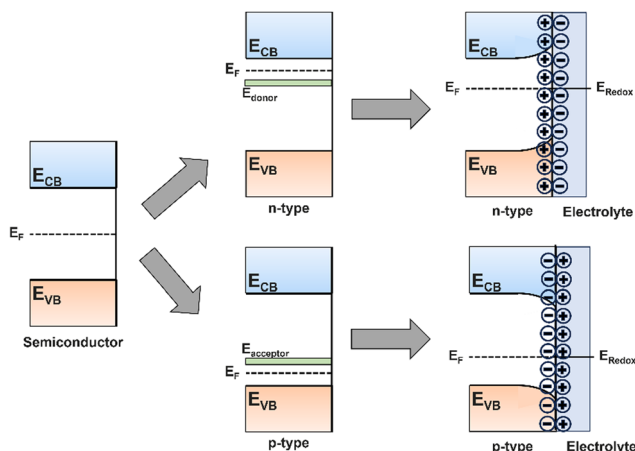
$E_{CB}$

$E_F$

$E_{VB}$

Semiconductor

$E_{CB}$

$E_F$

$E_{donor}$

$E_{VB}$

n-type

$E_{CB}$

$E_F$

$E_{Redox}$

$E_{VB}$

n-type

Electrolyte

$E_{CB}$

$E_{acceptor}$

$E_F$

$E_{VB}$

p-type

$E_{CB}$

$E_F$

$E_{Redox}$

$E_{VB}$

p-type

Electrolyte